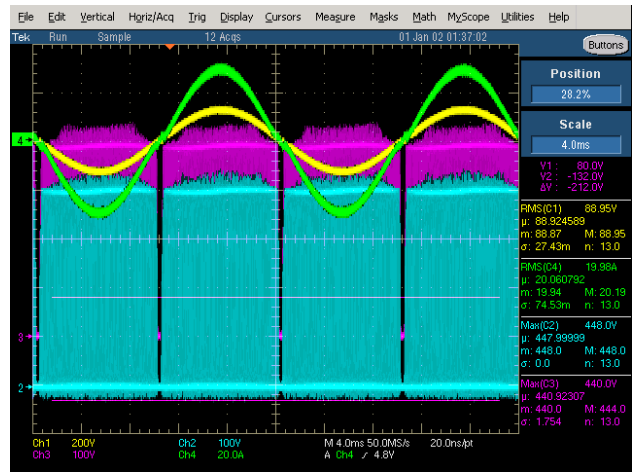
File Edit Vertical Horiz/Acq Trig Display Cursors Measure Masks Math MyScope Utilities Help

Tek Run Sample 12 Acqs 01 Jan 02 01:37:02 Buttons

Position
28.2%

Scale
4.0ms

V1 : 80.0V
V2 : -132.0V
ΔV : -212.0V

RMS(C1) 88.95V
μ: 88.924589
m: 88.87 M: 88.95
σ: 27.43m n: 13.0

RMS(C4) 19.98A
μ: 20.060792
m: 19.94 M: 20.19
σ: 74.53m n: 13.0

Max(C2) 448.0V
μ: 447.99999
m: 448.0 M: 448.0
σ: 0.0 n: 13.0

Max(C3) 440.0V
μ: 440.92307
m: 440.0 M: 444.0
σ: 1.754 n: 13.0

4
3
2

Ch1 200V Ch2 100V M 4.0ms 50.0MS/s 20.0ns/pt
Ch3 100V Ch4 20.0A A Ch4 ∕ 4.8V